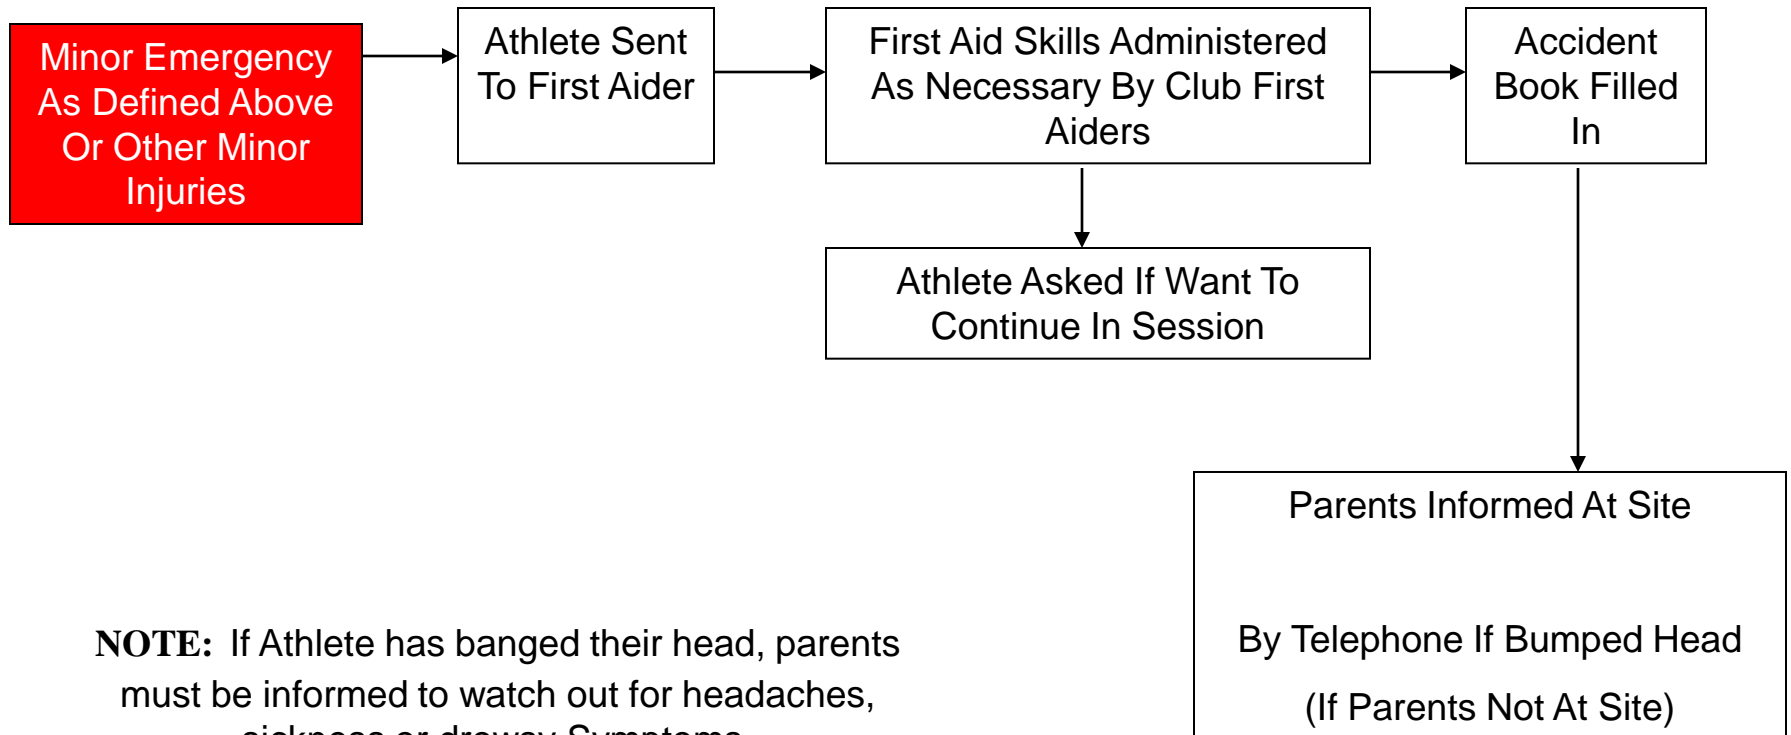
Minor Emergency As Defined Above Or Other Minor Injuries

Athlete Sent To First Aider

First Aid Skills Administered As Necessary By Club First Aiders

Accident Book Filled In

Athlete Asked If Want To Continue In Session

Parents Informed At Site

By Telephone If Bumped Head

(If Parents Not At Site)

NOTE: If Athlete has banged their head, parents must be informed to watch out for headaches, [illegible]